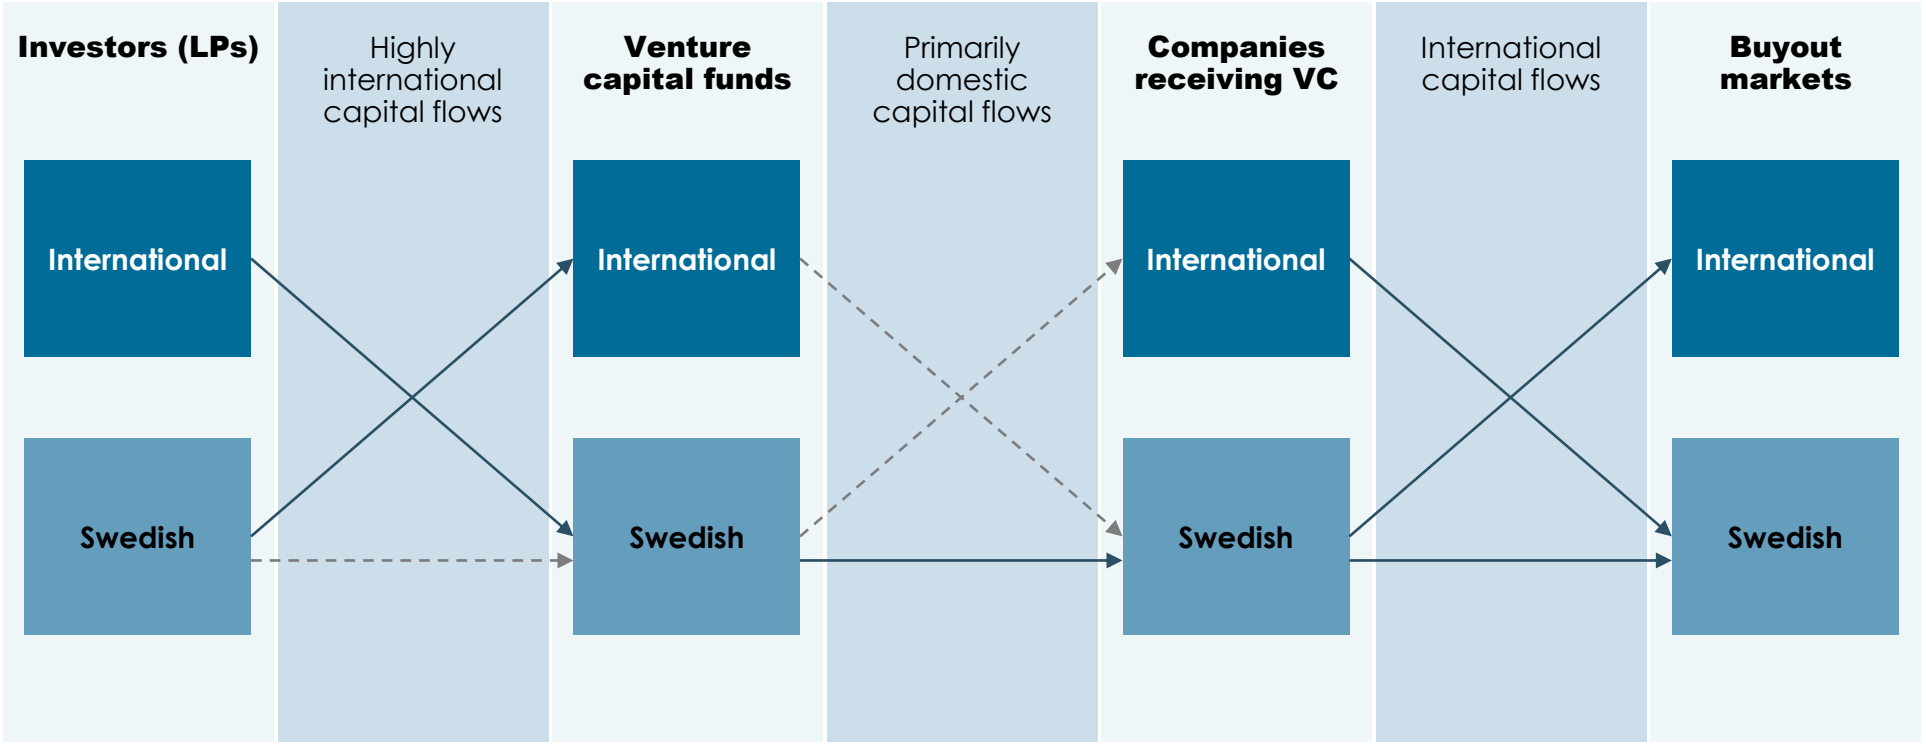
Investors (LPs)

International

Swedish

Highly international capital flows

Venture capital funds

International

Swedish

Primarily domestic capital flows

Companies receiving VC

International

Swedish

International capital flows

Buyout markets

International

Swedish